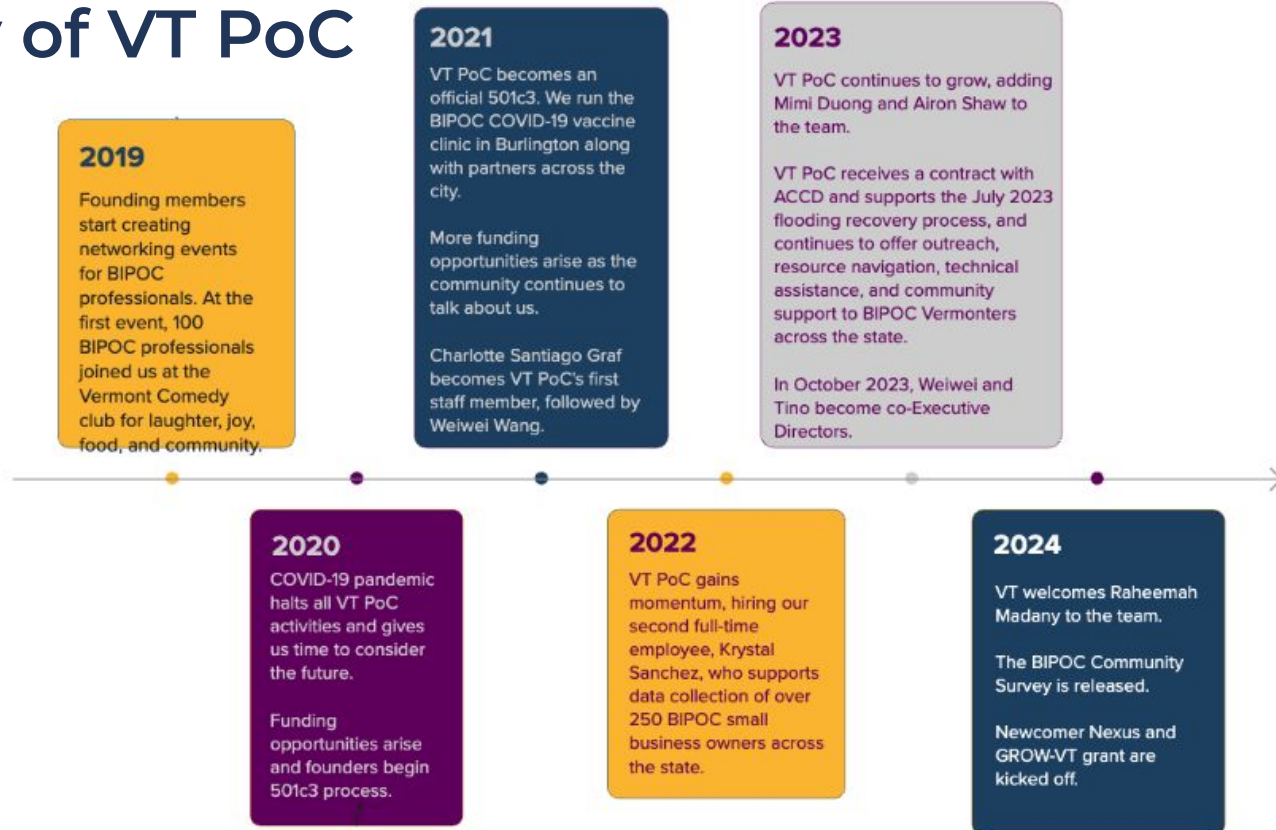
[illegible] of VT PoC

2019

Founding members start creating networking events for BIPOC professionals. At the first event, 100 BIPOC professionals joined us at the Vermont Comedy club for laughter, joy, food, and community.

2020

COVID-19 pandemic halts all VT PoC activities and gives us time to consider the future.

Funding opportunities arise and founders begin 501c3 process.

2021

VT PoC becomes an official 501c3. We run the BIPOC COVID-19 vaccine clinic in Burlington along with partners across the city.

More funding opportunities arise as the community continues to talk about us.

Charlotte Santiago Graf becomes VT PoC's first staff member, followed by Weiwei Wang.

2022

VT PoC gains momentum, hiring our second full-time employee, Krystal Sanchez, who supports data collection of over 250 BIPOC small business owners across the state.

2023

VT PoC continues to grow, adding Mimi Duong and Airon Shaw to the team.

VT PoC receives a contract with ACCD and supports the July 2023 flooding recovery process, and continues to offer outreach, resource navigation, technical assistance, and community support to BIPOC Vermonters across the state.

In October 2023, Weiwei and Tino become co-Executive Directors.

2024

VT welcomes Raheemah Madany to the team.

The BIPOC Community Survey is released.

Newcomer Nexus and GROW-VT grant are kicked off.